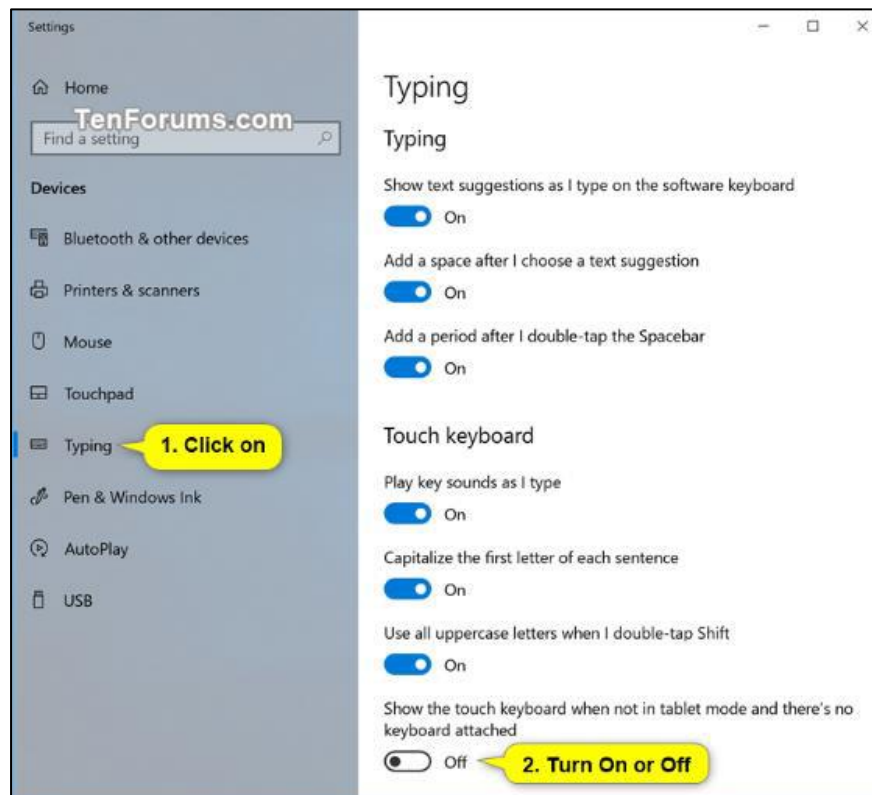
Settings

Home

TenForums.com

Find a setting

Devices

Bluetooth & other devices

Printers & scanners

Mouse

Touchpad

Typing

1. Click on

Pen & Windows Ink

AutoPlay

USB

Typing

Typing

Show text suggestions as I type on the software keyboard

On

Add a space after I choose a text suggestion

On

Add a period after I double-tap the Spacebar

On

Touch keyboard

Play key sounds as I type

On

Capitalize the first letter of each sentence

On

Use all uppercase letters when I double-tap Shift

On

Show the touch keyboard when not in tablet mode and there's no keyboard attached

Off

2. Turn On or Off